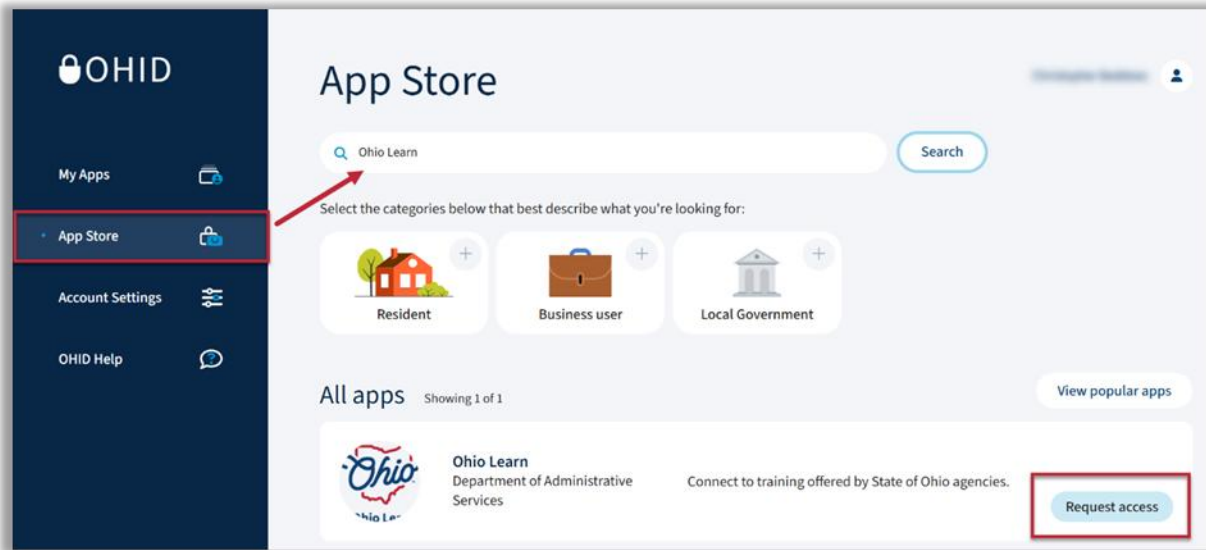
OHID

My Apps

App Store

Account Settings

OHID Help

App Store

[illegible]

Ohio Learn

Search

Select the categories below that best describe what you're looking for:

Resident

Business user

Local Government

All apps Showing 1 of 1

View popular apps

Ohio

Ohio Lea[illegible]

Ohio Learn
Department of Administrative Services

Connect to training offered by State of Ohio agencies.

Request access